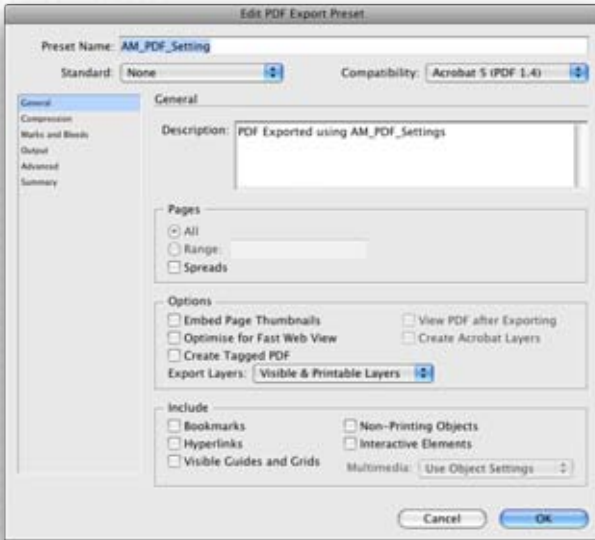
Edit PDF Export Preset

Preset Name: AM_PDF_Setting

Standard: None

Compatibility: Acrobat 5 (PDF 1.4)

General
Compression
Marks and Bleeds
Output
Advanced
Summary

General

Description: PDF Exported using AM_PDF_Settings

Pages
All
Range:
Spreads

Options
Embed Page Thumbnails
View PDF after Exporting
Optimise for Fast Web View
Create Acrobat Layers
Create Tagged PDF
Export Layers: Visible & Printable Layers

Include
Bookmarks
Non-Printing Objects
Hyperlinks
Interactive Elements
Visible Guides and Grids
Multimedia: Use Object Settings

Cancel
OK